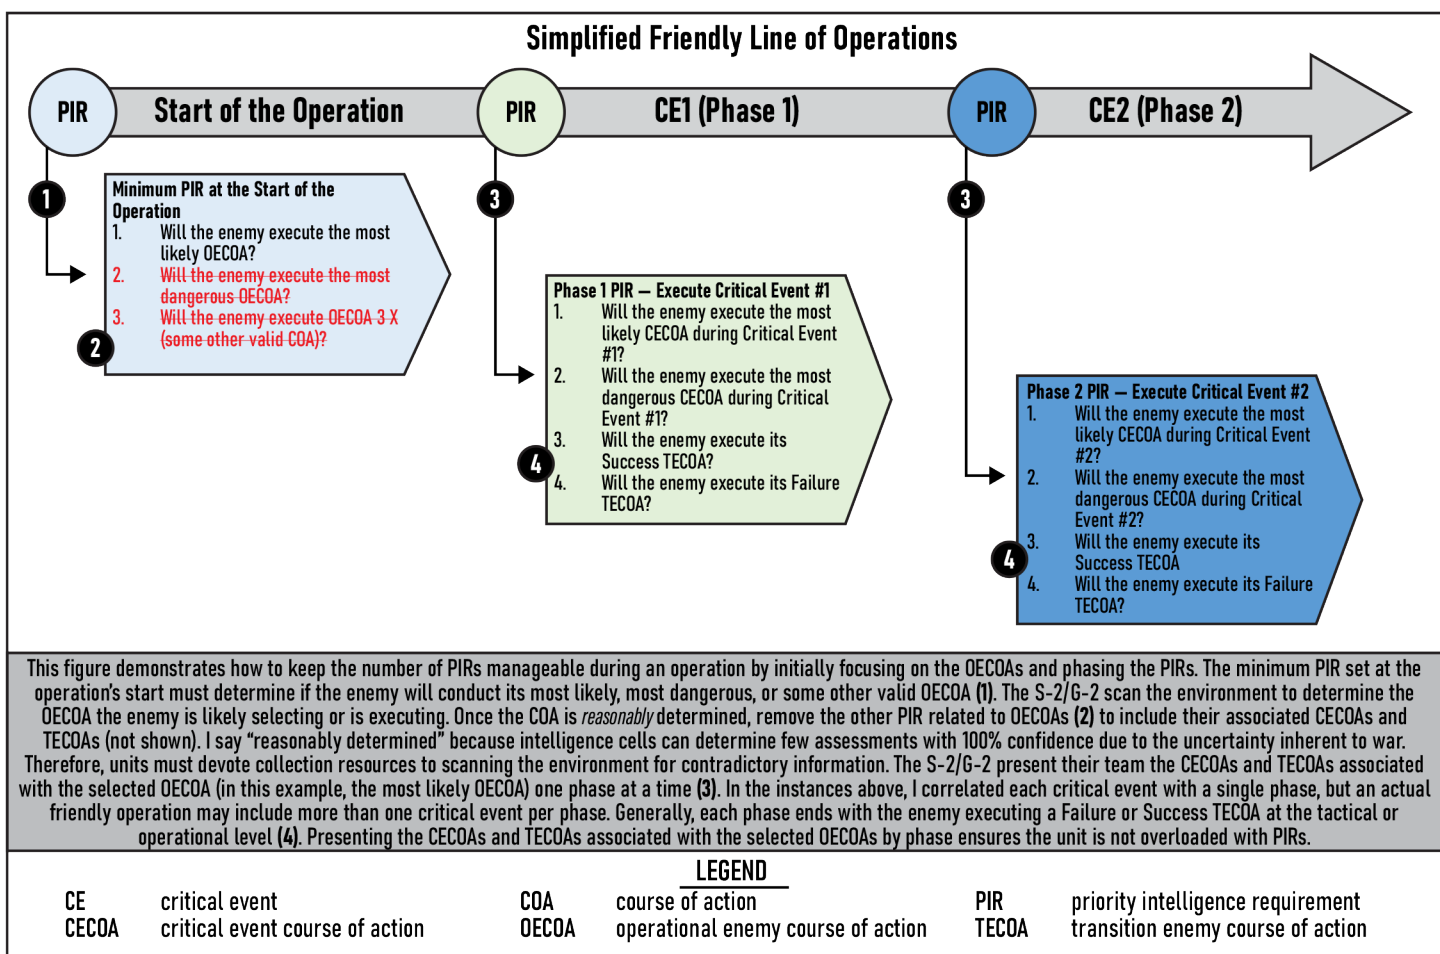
Simplified Friendly Line of Operations

PIR
Start of the Operation
PIR
CE1 (Phase 1)
PIR
CE2 (Phase 2)

1
Minimum PIR at the Start of the Operation
1. Will the enemy execute the most likely OECOA?
2. Will the enemy execute the most dangerous OECOA?
3. Will the enemy execute OECOA 3 X (some other valid COA)?
2

3
Phase 1 PIR — Execute Critical Event #1
1. Will the enemy execute the most likely CECOA during Critical Event #1?
2. Will the enemy execute the most dangerous CECOA during Critical Event #1?
3. Will the enemy execute its Success TECOA?
4. Will the enemy execute its Failure TECOA?
4

3
Phase 2 PIR — Execute Critical Event #2
1. Will the enemy execute the most likely CECOA during Critical Event #2?
2. Will the enemy execute the most dangerous CECOA during Critical Event #2?
3. Will the enemy execute its Success TECOA
4. Will the enemy execute its Failure TECOA?
4

This figure demonstrates how to keep the number of PIRs manageable during an operation by initially focusing on the OECOAs and phasing the PIRs. The minimum PIR set at the operation's start must determine if the enemy will conduct its most likely, most dangerous, or some other valid OECOA (1). The S-2/G-2 scan the environment to determine the OECOA the enemy is likely selecting or is executing. Once the COA is reasonably determined, remove the other PIR related to OECOAs (2) to include their associated CECOAs and TECOAs (not shown). I say "reasonably determined" because intelligence cells can determine few assessments with 100% confidence due to the uncertainty inherent to war. Therefore, units must devote collection resources to scanning the environment for contradictory information. The S-2/G-2 present their team the CECOAs and TECOAs associated with the selected OECOA (in this example, the most likely OECOA) one phase at a time (3). In the instances above, I correlated each critical event with a single phase, but an actual friendly operation may include more than one critical event per phase. Generally, each phase ends with the enemy executing a Failure or Success TECOA at the tactical or operational level (4). Presenting the CECOAs and TECOAs associated with the selected OECOAs by phase ensures the unit is not overloaded with PIRs.

LEGEND
CE critical event
CECOA critical event course of action
COA course of action
OECOA operational enemy course of action
PIR priority intelligence requirement
TECOA transition enemy course of action